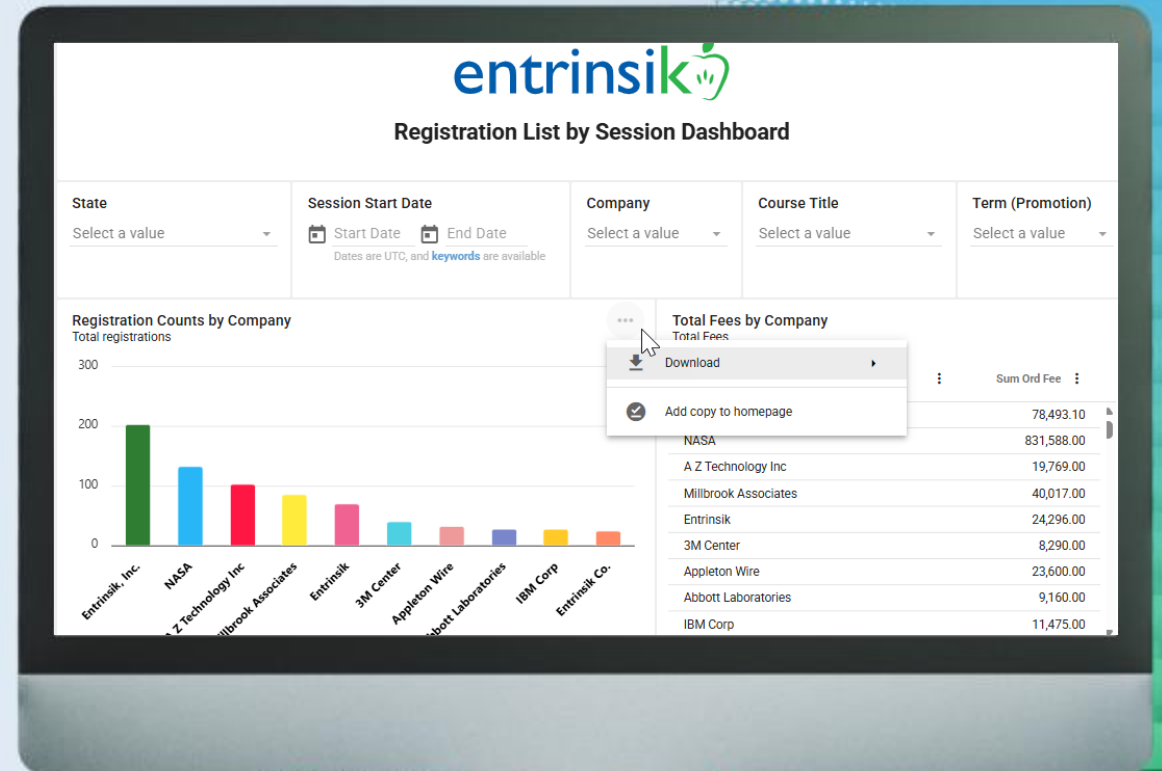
entrinsik

Registration List by Session Dashboard

State
Select a value

Session Start Date
Start Date End Date
Dates are UTC, and keywords are available

Company
Select a value

Course Title
Select a value

Term (Promotion)
Select a value

Registration Counts by Company
Total registrations

300
200
100
0

Entrinsik, Inc.
NASA
A Z Technology Inc
Millbrook Associates
Entrinsik
3M Center
Appleton Wire
Abbott Laboratories
IBM Corp
Entrinsik Co.

Download
Add copy to homepage

Total Fees by Company
Total Fees

Sum Ord Fee

| | |
|---|---|
| | 78,493.10 |
| NASA | 831,588.00 |
| A Z Technology Inc | 19,769.00 |
| Millbrook Associates | 40,017.00 |
| Entrinsik | 24,296.00 |
| 3M Center | 8,290.00 |
| Appleton Wire | 23,600.00 |
| Abbott Laboratories | 9,160.00 |
| IBM Corp | 11,475.00 |